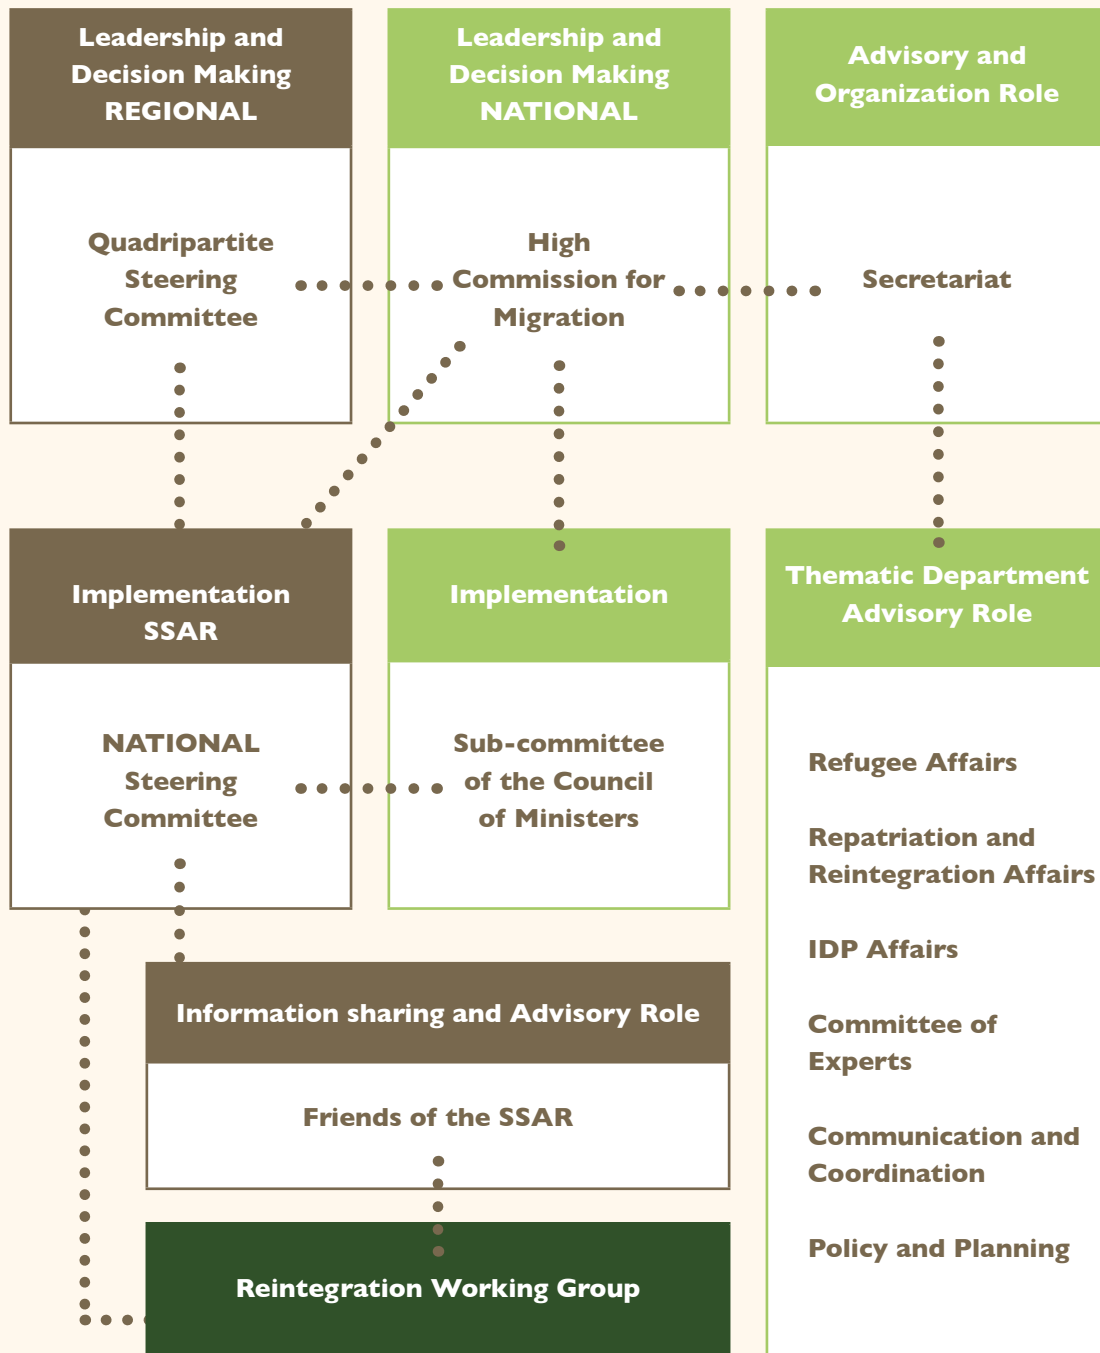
Leadership and Decision Making REGIONAL

Quadripartite Steering Committee

Leadership and Decision Making NATIONAL

High Commission for Migration

Advisory and Organization Role

Secretariat

Implementation SSAR

NATIONAL Steering Committee

Implementation

Sub-committee of the Council of Ministers

Thematic Department Advisory Role

Refugee Affairs

Repatriation and Reintegration Affairs

IDP Affairs

Committee of Experts

Communication and Coordination

Policy and Planning

Information sharing and Advisory Role

Friends of the SSAR

Reintegration Working Group